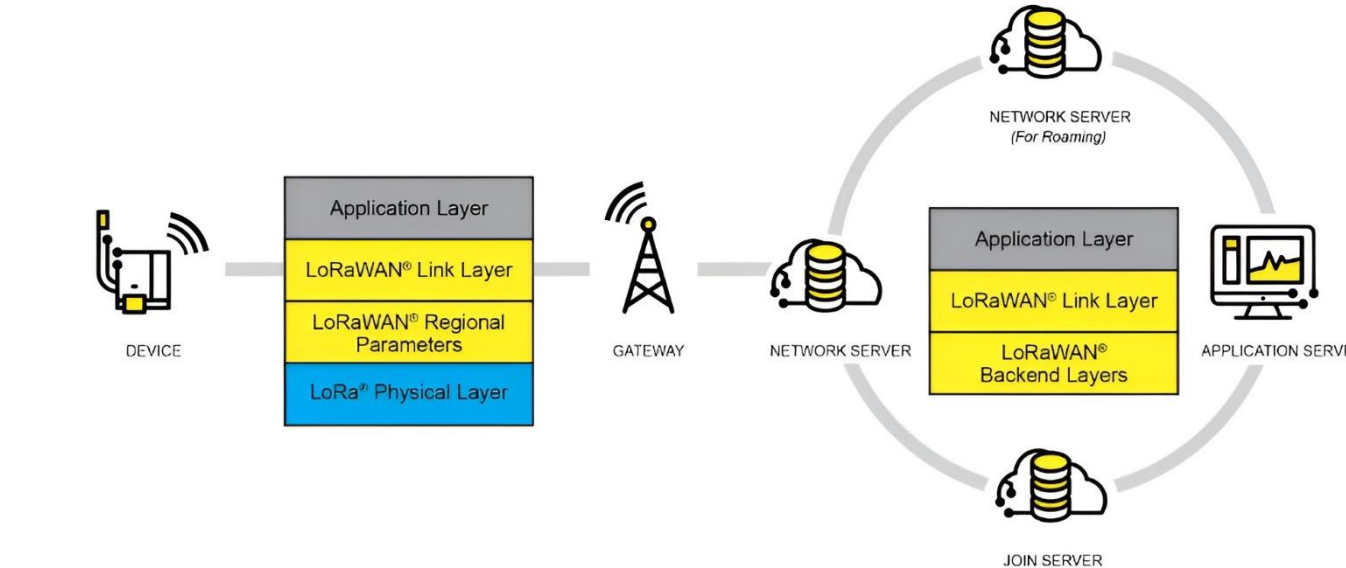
NETWORK SERVER
(For Roaming)

Application Layer
LoRaWAN® Link Layer
LoRaWAN® Regional Parameters
LoRa® Physical Layer

DEVICE

GATEWAY

NETWORK SERVER

Application Layer
LoRaWAN® Link Layer
LoRaWAN® Backend Layers

APPLICATION SERV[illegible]

JOIN SERVER